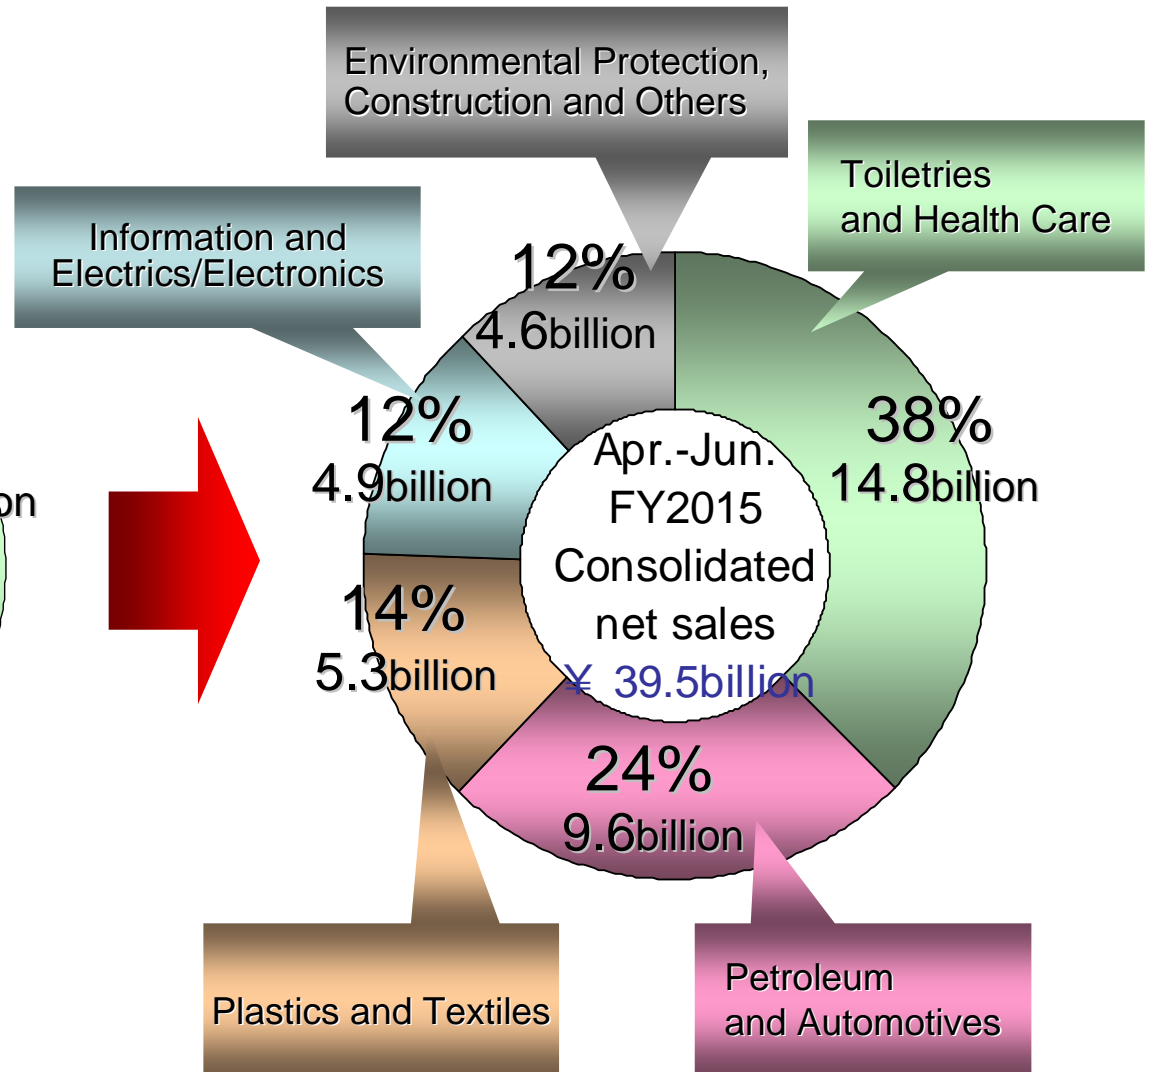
on

Environmental Protection, Construction and Others

Toiletries and Health Care

Information and Electrics/Electronics

12%
4.6billion

12%
4.9billion

38%
14.8billion

Apr.-Jun. FY2015 Consolidated net sales
¥ 39.5billion

14%
5.3billion

24%
9.6billion

Plastics and Textiles

Petroleum and Automotives